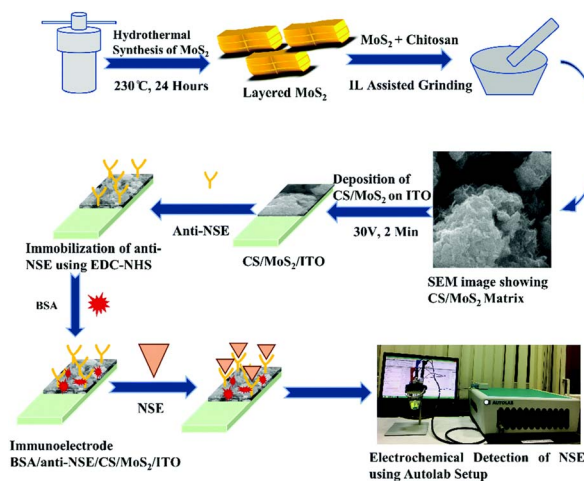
Hydrothermal Synthesis of $MoS_2$

230℃, 24 Hours

Layered $MoS_2$

$MoS_2$ + Chitosan

IL Assisted Grinding

Deposition of CS/$MoS_2$ on ITO

30V, 2 Min

Anti-NSE

CS/$MoS_2$/ITO

Immobilization of anti-NSE using EDC-NHS

SEM image showing CS/$MoS_2$ Matrix

BSA

NSE

AUTOLAB

Immunoelectrode BSA/anti-NSE/CS/$MoS_2$/ITO

Electrochemical Detection of NSE using Autolab Setup